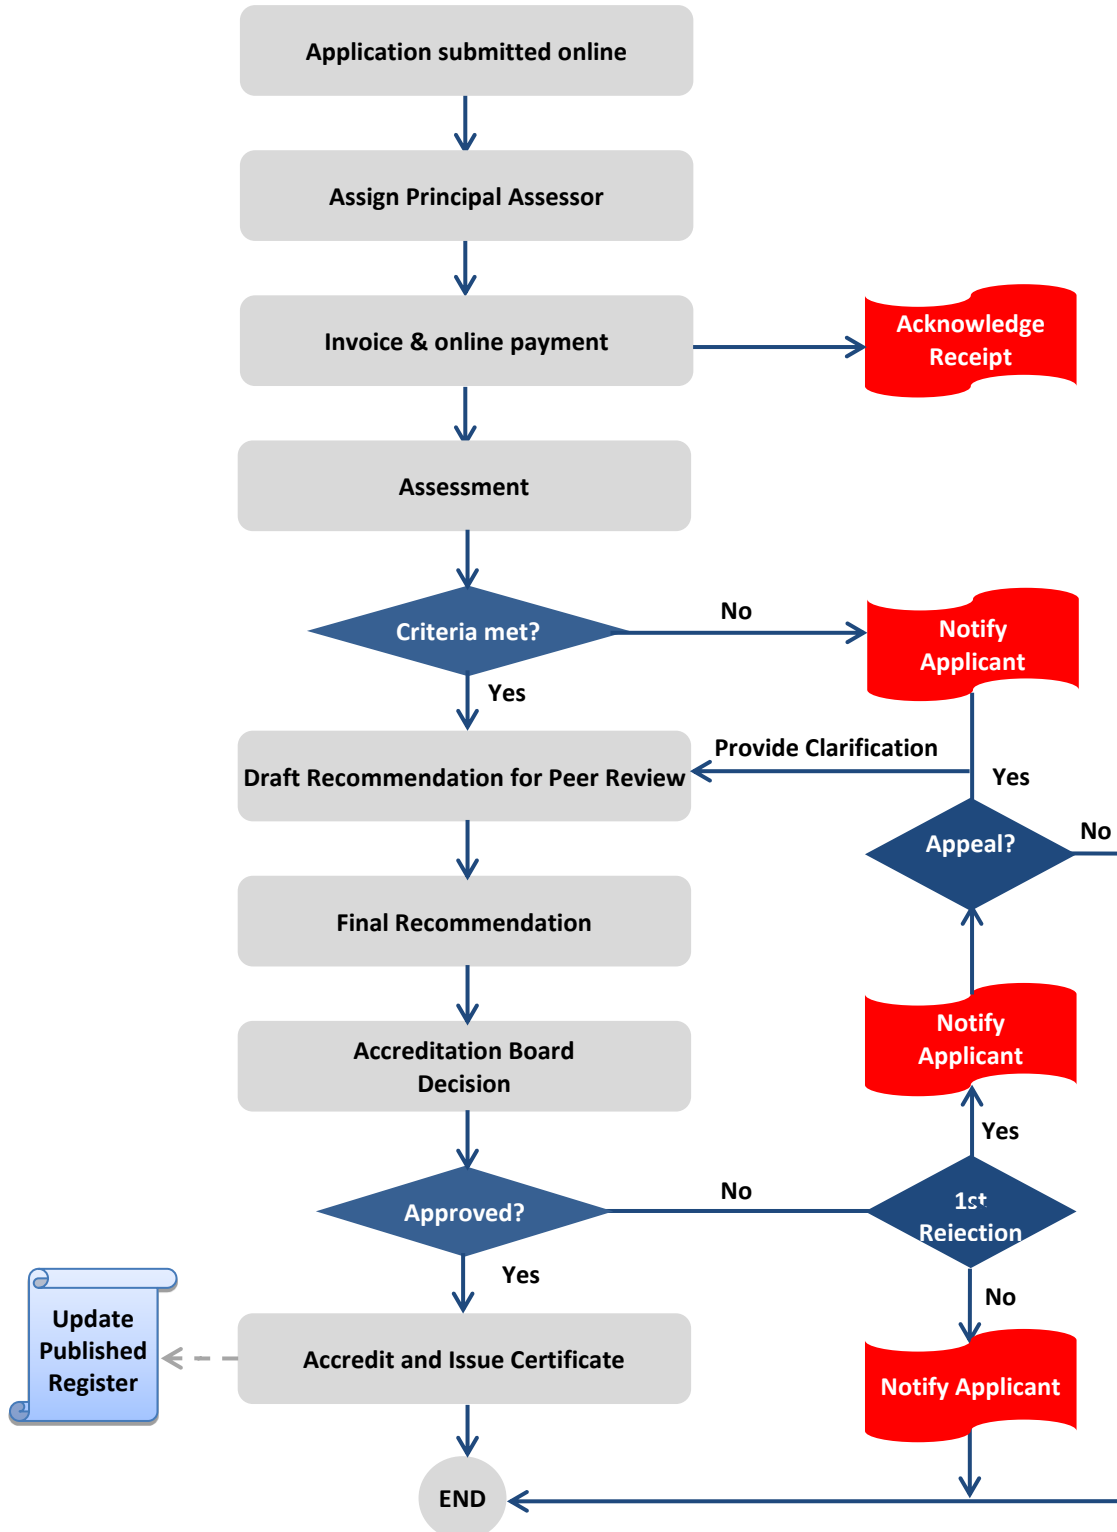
Application submitted online

Assign Principal Assessor

Invoice & online payment

Acknowledge Receipt

Assessment

Criteria met?

No

Notify Applicant

Yes

Draft Recommendation for Peer Review

Provide Clarification

Yes

Appeal?

No

Final Recommendation

Notify Applicant

Accreditation Board Decision

Yes

Approved?

No

1st Rejection

Yes

No

Update Published Register

Accredit and Issue Certificate

Notify Applicant

END